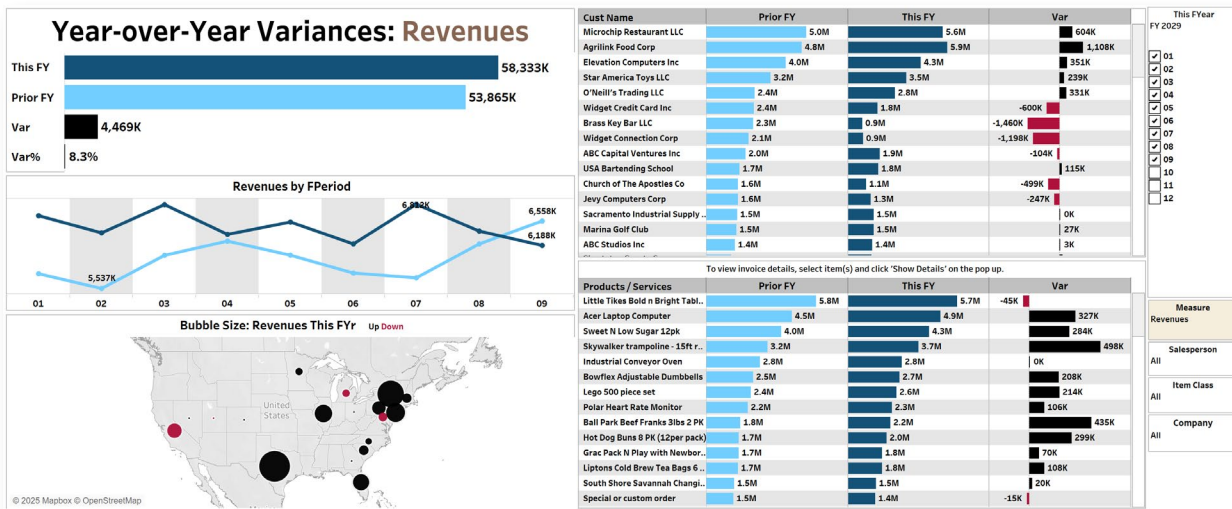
Year-over-Year Variances: Revenues

This FY 58,333K
Prior FY 53,865K
Var 4,469K
Var% 8.3%

Revenues by FPeriod

6,332K
6,558K
6,188K
5,537K

01 02 03 04 05 06 07 08 09

Bubble Size: Revenues This FYr Up Down

United States

© 2025 Mapbox © OpenStreetMap

| Cust Name | Prior FY | This FY | Var |
|---|---|---|---|
| Microchip Restaurant LLC | 5.0M | 5.6M | 604K |
| Agrilink Food Corp | 4.8M | 5.9M | 1,108K |
| Elevation Computers Inc | 4.0M | 4.3M | 351K |
| Star America Toys LLC | 3.2M | 3.5M | 239K |
| O'Neill's Trading LLC | 2.4M | 2.8M | 331K |
| Widget Credit Card Inc | 2.4M | 1.8M | -600K |
| Brass Key Bar LLC | 2.3M | 0.9M | -1,460K |
| Widget Connection Corp | 2.1M | 0.9M | -1,198K |
| ABC Capital Ventures Inc | 2.0M | 1.9M | -104K |
| USA Bartending School | 1.7M | 1.8M | 115K |
| Church of The Apostles Co | 1.6M | 1.1M | -499K |
| Jevy Computers Corp | 1.6M | 1.3M | -247K |
| Sacramento Industrial Supply .. | 1.5M | 1.5M | 0K |
| Marina Golf Club | 1.5M | 1.5M | 27K |
| ABC Studios Inc | 1.4M | 1.4M | 3K |

To view invoice details, select item(s) and click 'Show Details' on the pop up.

| Products / Services | Prior FY | This FY | Var |
|---|---|---|---|
| Little Tikes Bold n Bright Tabl.. | 5.8M | 5.7M | -45K |
| Acer Laptop Computer | 4.5M | 4.9M | 327K |
| Sweet N Low Sugar 12pk | 4.0M | 4.3M | 284K |
| Skywalker trampoline - 15ft r.. | 3.2M | 3.7M | 498K |
| Industrial Conveyor Oven | 2.8M | 2.8M | 0K |
| Bowflex Adjustable Dumbbells | 2.5M | 2.7M | 208K |
| Lego 500 piece set | 2.4M | 2.6M | 214K |
| Polar Heart Rate Monitor | 2.2M | 2.3M | 106K |
| Ball Park Beef Franks 3lbs 2 PK | 1.8M | 2.2M | 435K |
| Hot Dog Buns 8 PK (12per pack) | 1.7M | 2.0M | 299K |
| Grac Pack N Play with Newbor.. | 1.7M | 1.8M | 70K |
| Liptons Cold Brew Tea Bags 6 .. | 1.7M | 1.8M | 108K |
| South Shore Savannah Changi.. | 1.5M | 1.5M | 20K |
| Special or custom order | 1.5M | 1.4M | -15K |

This FYear
FY 2029
01
02
03
04
05
06
07
08
09
10
11
12

Measure
Revenues

Salesperson
All

Item Class
All

Company
All